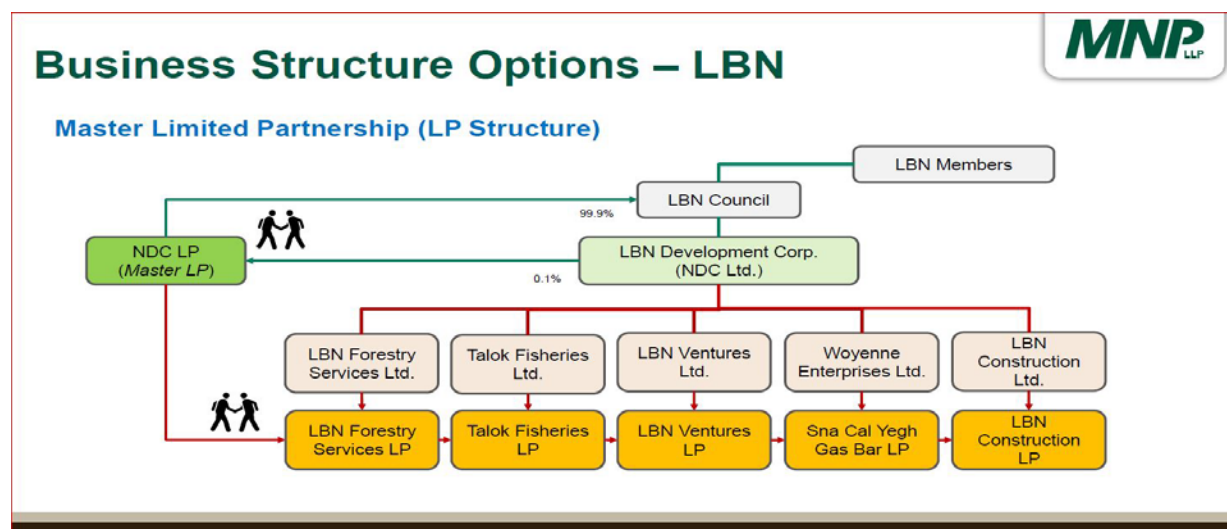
Business Structure Options – LBN

MNP LLP

Master Limited Partnership (LP Structure)

LBN Members

LBN Council

99.9%

NDC LP (*Master LP*)

LBN Development Corp. (NDC Ltd.)

0.1%

LBN Forestry Services Ltd.

Talok Fisheries Ltd.

LBN Ventures Ltd.

Woyenne Enterprises Ltd.

LBN Construction Ltd.

LBN Forestry Services LP

Talok Fisheries LP

LBN Ventures LP

Sna Cal Yegh Gas Bar LP

LBN Construction LP